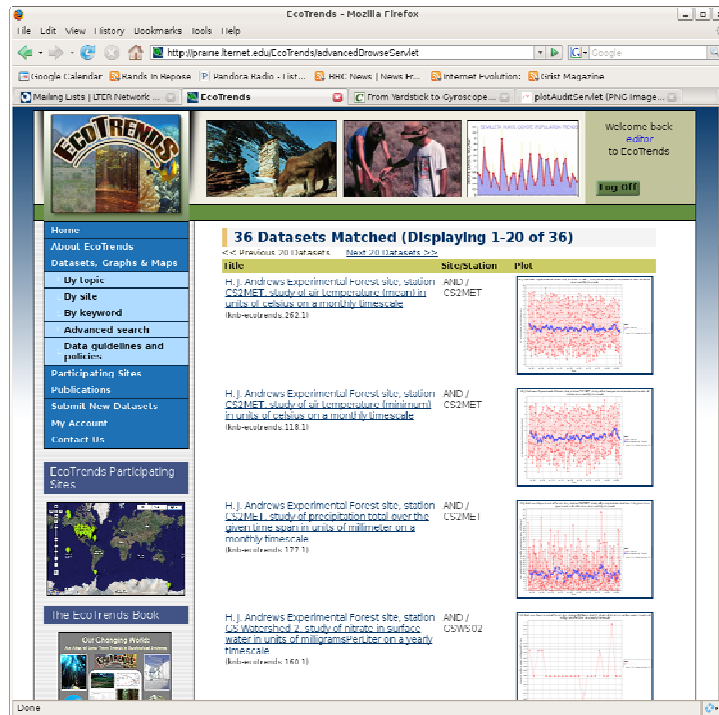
EcoTrends - Mozilla Firefox

File Edit View History Bookmarks Tools Help

http://prairie.lternet.edu/EcoTrends/advancedBrowseServlet

Google

Google Calendar | Bands In Repose | Pandora Radio - List... | BBC News | News Fr... | Internet Evolution: | Grist Magazine

Mailing Lists | LTER Network ... | EcoTrends | From Yardstick to Gyroscope... | plotAuditServlet (PNG Image...

ECOTRENDS

Welcome back editor to EcoTrends

Log Off

Home
About EcoTrends
Datasets, Graphs & Maps
By topic
By site
By keyword
Advanced search
Data guidelines and policies
Participating Sites
Publications
Submit New Datasets
My Account
Contact Us

EcoTrends Participating Sites

The EcoTrends Book

Our Changing World

36 Datasets Matched (Displaying 1-20 of 36)

<< Previous 20 Datasets   Next 20 Datasets >>

| Title | Site/Station | Plot |
|---|---|---|
| H.J. Andrews Experimental Forest site, station CS2MET, study of air temperature (mean) in units of celsius on a monthly timescale (knb-ecotrends.262.1) | AND / CS2MET | |
| H.J. Andrews Experimental Forest site, station CS2MET, study of air temperature (minimum) in units of celsius on a monthly timescale (knb-ecotrends.118.1) | AND / CS2MET | |
| H.J. Andrews Experimental Forest site, station CS2MET, study of precipitation total over the given time span in units of millimeter on a monthly timescale (knb-ecotrends.177.1) | AND / CS2MET | |
| H.J. Andrews Experimental Forest site, station CS Watershed 2, study of nitrate in surface water in units of milligramsPerLiter on a yearly timescale (knb-ecotrends.160.1) | AND / CSWS02 | |

Done